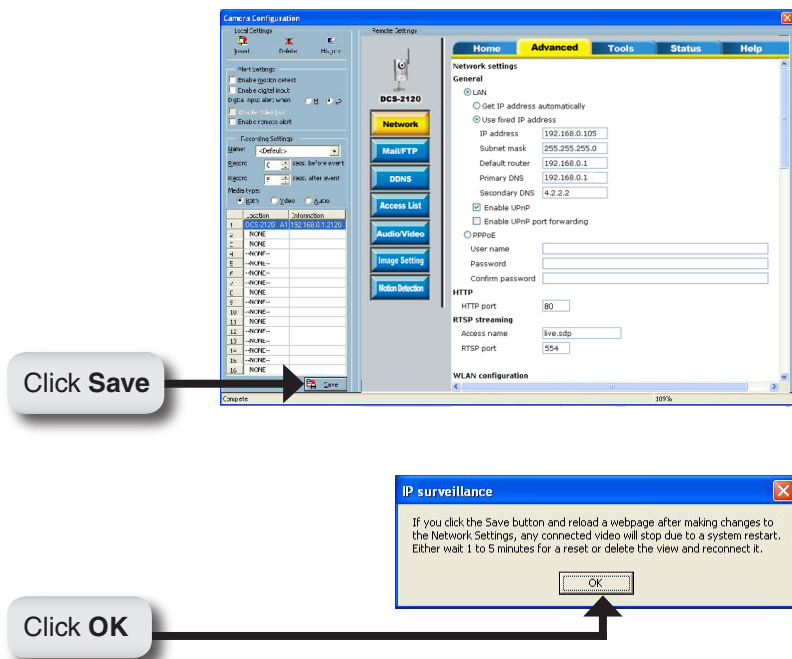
Camera Configuration

Local Settings

Insert Delete Modify

Alert settings

Enable motion detect

Enable digital input

Digital input alert when H L

Enable video loss

Enable remote alert

Recording Settings

Name: <Default>

Record 5 secs. before event

Record 5 secs. after event

Media type:

Both Video Audio

| | Location | Information |
|---|---|---|
| 1 | DCS-2120 A1 | 192.168.0.1:2120 |
| 2 | NONE | |
| 3 | NONE | |
| 4 | --NONE-- | |
| 5 | --NONE-- | |
| 6 | --NONE-- | |
| 7 | --NONE-- | |
| 8 | NONE | |
| 9 | --NONE-- | |
| 10 | --NONE-- | |
| 11 | NONE | |
| 12 | --NONE-- | |
| 13 | --NONE-- | |
| 14 | --NONE-- | |
| 15 | --NONE-- | |
| 16 | NONE | |

Save

Remote Settings

DCS-2120

Network

Mail/FTP

DDNS

Access List

Audio/Video

Image Setting

Motion Detection

Home Advanced Tools Status Help

Network settings

General

LAN

Get IP address automatically

Use fixed IP address

IP address 192.168.0.105

Subnet mask 255.255.255.0

Default router 192.168.0.1

Primary DNS 192.168.0.1

Secondary DNS 4.2.2.2

Enable UPnP

Enable UPnP port forwarding

PPPoE

User name

Password

Confirm password

HTTP

HTTP port 80

RTSP streaming

Access name live.sdp

RTSP port 554

WLAN configuration

Complete

100%

Click **Save**

IP surveillance

If you click the Save button and reload a webpage after making changes to the Network Settings, any connected video will stop due to a system restart. Either wait 1 to 5 minutes for a reset or delete the view and reconnect it.

OK

Click **OK**